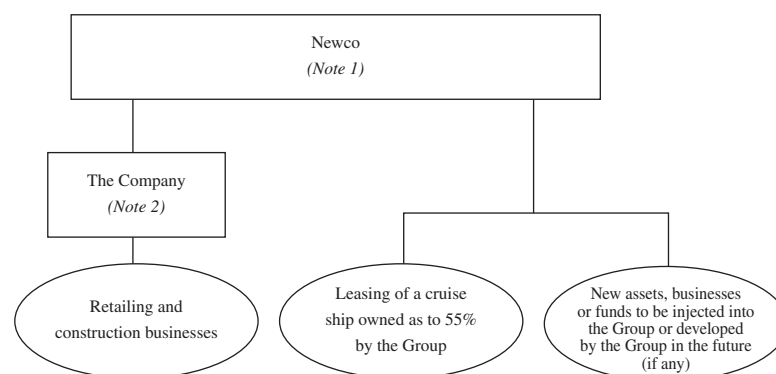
Newco
(Note 1)

The Company
(Note 2)

Retailing and construction businesses

Leasing of a cruise ship owned as to 55% by the Group

New assets, businesses or funds to be injected into the Group or developed by the Group in the future (if any)